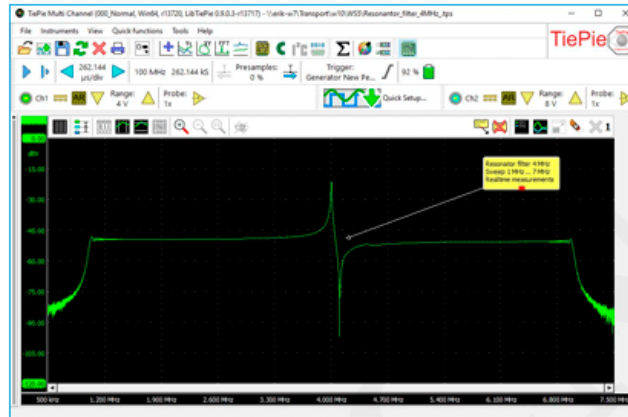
TiePie Multi Channel (000_Normal, Win64, r13720, LibTiePie 0.9.0.3-r13717) - \\erik-w7\Transport\w10\WS5\Resonantor_filter_4MHz_tps

File Instruments View Quick functions Tools Help

TiePie

262.144 µs/div
100 MHz 262.144 kS
Presamples: 0 %
Trigger: Generator New Pe...
92 %

Ch1 AR Range: 4 V Probe: 1x
Quick Setup...
Ch2 AR Range: 8 V Probe: 1x

0.00
dBV
-15.00
-30.00
-45.00
-60.00
-75.00
-90.00
-105.00
-120.00

Resonator filter 4 MHz
Sweep 1 MHz ... 7 MHz
Realtime measurements

500 kHz 1.200 MHz 1.900 MHz 2.600 MHz 3.300 MHz 4.000 MHz 4.700 MHz 5.400 MHz 6.100 MHz 6.800 MHz 7.500 MHz